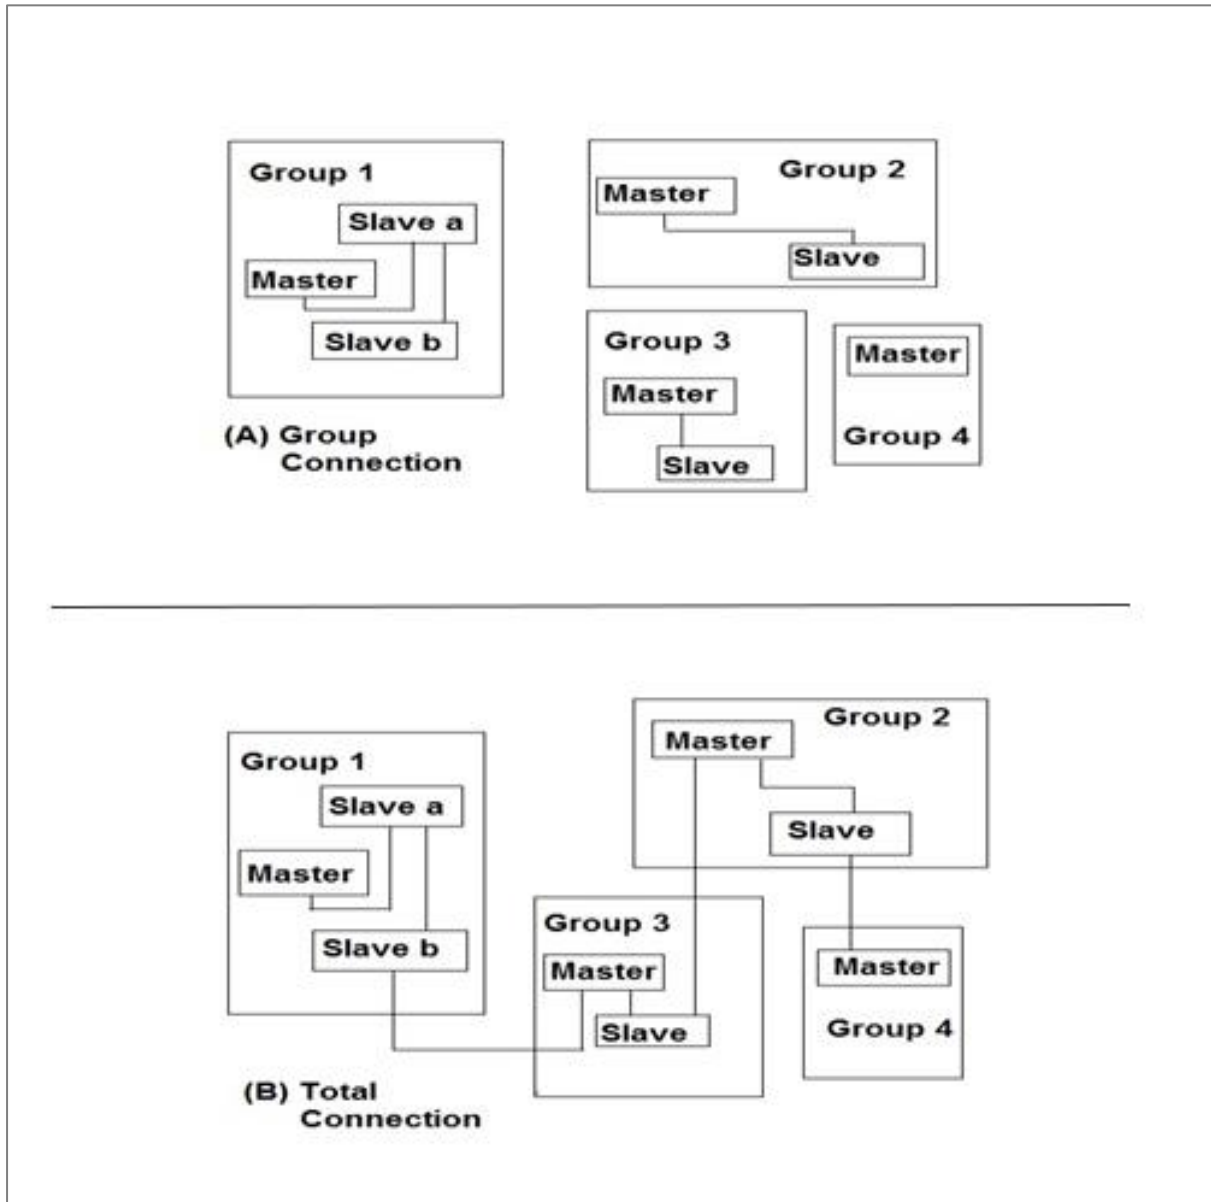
Group 1
Slave a
Master
Slave b

Group 2
Master
Slave

Group 3
Master
Slave

Master
Group 4

(A) Group Connection

Group 2
Master
Slave

Group 1
Slave a
Master
Slave b

Group 3
Master
Slave

Master
Group 4

(B) Total Connection